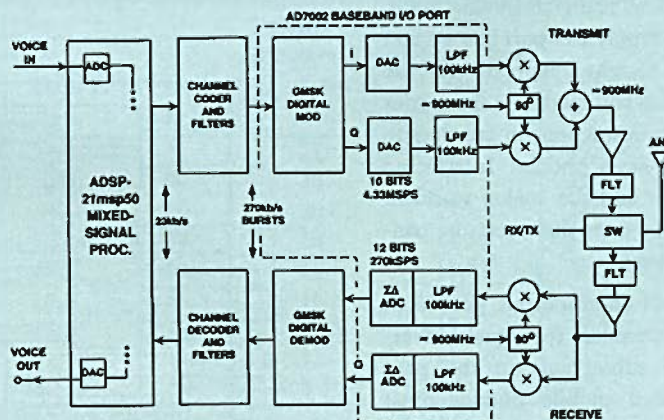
AD7002 BASEBAND I/O PORT

TRANSMIT

VOICE IN

ADC

CHANNEL CODER AND FILTERS

GMSK DIGITAL MOD

I

DAC

LPF 100kHz

Q

DAC

LPF 100kHz

≈ 900MHz

90°

+

≈ 900MHz

10 BITS 4.33MSPS

AN

ADSP-21msp50 MIXED-SIGNAL PROC.

23kb/s

270kb/s BURSTS

FLT

RX/TX

SW

FLT

12 BITS 270kSPS

CHANNEL DECODER AND FILTERS

GMSK DIGITAL DEMOD

ΣΔ ADC

LPF 100kHz

≈ 900MHz

90°

Q

ΣΔ ADC

LPF 100kHz

VOICE OUT

DAC

RECEIVE